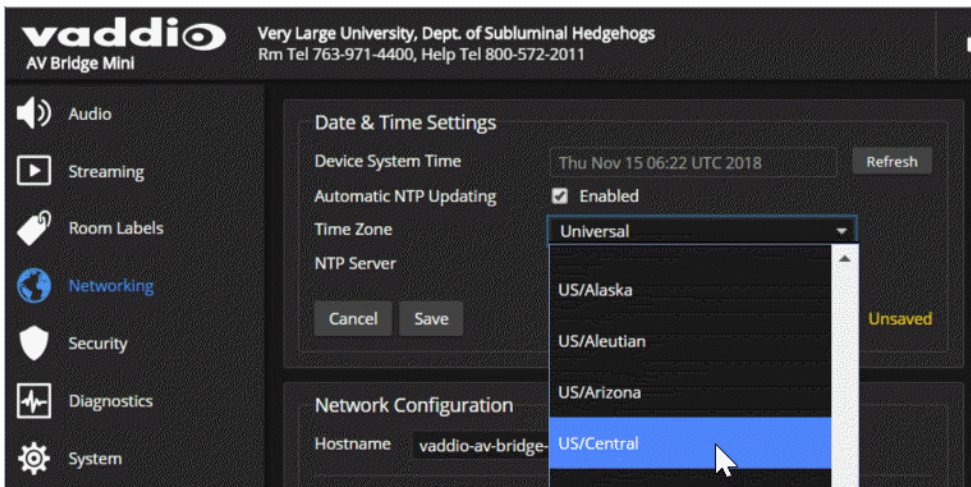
vaddio
AV Bridge Mini

Very Large University, Dept. of Subluminal Hedgehogs
Rm Tel 763-971-4400, Help Tel 800-572-2011

Audio
Streaming
Room Labels
Networking
Security
Diagnostics
System

Date & Time Settings
Device System Time
Thu Nov 15 06:22 UTC 2018
Refresh
Automatic NTP Updating
Enabled
Time Zone
Universal
NTP Server
US/Alaska
US/Aleutian
US/Arizona
US/Central
Cancel
Save
Unsaved

Network Configuration
Hostname
vaddio-av-bridge-